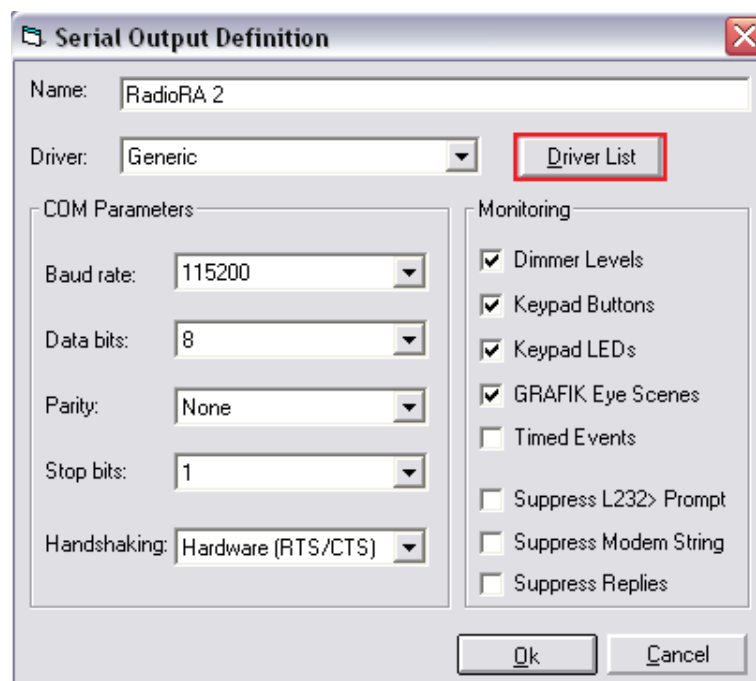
Serial Output Definition

Name: RadioRA 2

Driver: Generic

Driver List

COM Parameters

Baud rate: 115200

Data bits: 8

Parity: None

Stop bits: 1

Handshaking: Hardware (RTS/CTS)

Monitoring

Dimmer Levels

Keypad Buttons

Keypad LEDs

GRAFIK Eye Scenes

Timed Events

Suppress L232> Prompt

Suppress Modem String

Suppress Replies

Ok

Cancel